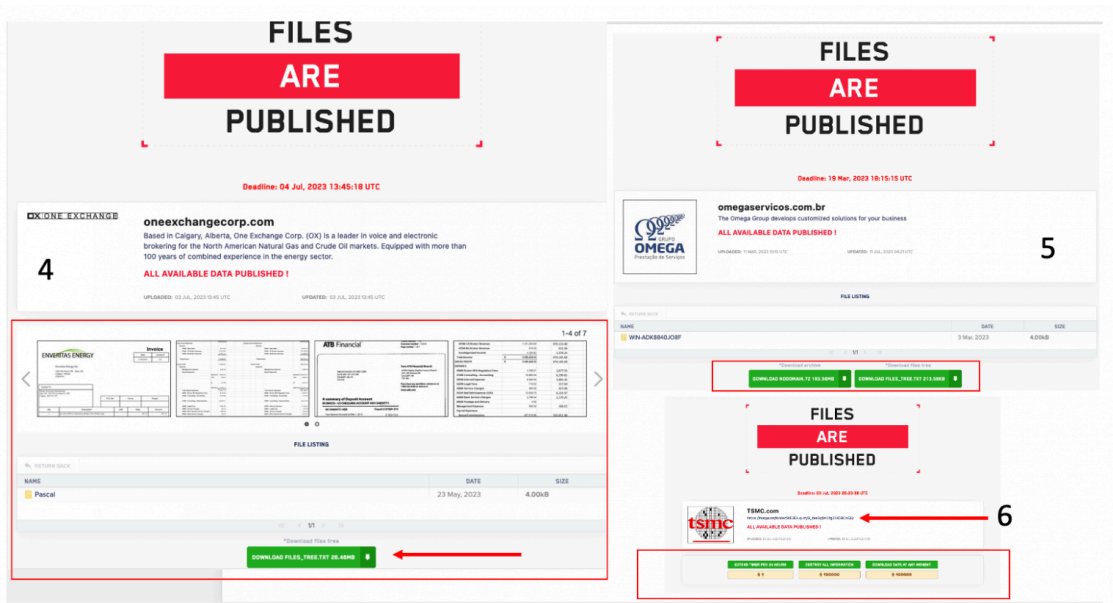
FILES
ARE
PUBLISHED

Deadline: 04 Jul, 2023 13:45:18 UTC

OX ONE EXCHANGE

oneexchangecorp.com

Based in Calgary, Alberta, One Exchange Corp. (OX) is a leader in voice and electronic brokering for the North American Natural Gas and Crude Oil markets. Equipped with more than 100 years of combined experience in the energy sector.

ALL AVAILABLE DATA PUBLISHED !

UPLOADED: 03 JUL, 2023 13:45 UTC UPDATED: 03 JUL, 2023 13:45 UTC

4

1-4 of 7

ENVERITAS ENERGY Invoice

ATB Financial

A summary of Deposit Account

FILE LISTING

RETURN BACK

| NAME | DATE | SIZE |
|---|---|---|
| Pascal | 23 May, 2023 | 4.00kB |

1/1

*Download files tree

DOWNLOAD FILES_TREE.TXT 26.46MB

FILES
ARE
PUBLISHED

Deadline: 19 Mar, 2023 18:15:15 UTC

GRUPO OMEGA Prestação de Serviços

omegaservicos.com.br

The Omega Group develops customized solutions for your business

ALL AVAILABLE DATA PUBLISHED !

5

FILE LISTING

RETURN BACK

| NAME | DATE | SIZE |
|---|---|---|
| WIN-ADK8840JOBF | 3 Mar, 2023 | 4.00kB |

1/1

*Download archives *Download files tree

DOWNLOAD NODOMAIN.7Z 193.09MB DOWNLOAD FILES_TREE.TXT 213.59KB

FILES
ARE
PUBLISHED

Deadline 03 Jul, 2023 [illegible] UTC

tsmc

TSMC.com

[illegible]

ALL AVAILABLE DATA PUBLISHED !

6

EXTEND TIMER PER 24 HOURS DESTROY ALL INFORMATION DOWNLOAD DATA AT ANY MOMENT

$ 1 $ 70000000 $ 70000000